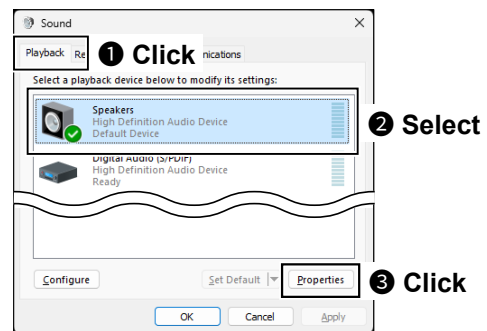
Sound ×

Playback Re ❶ Click nications

Select a playback device below to modify its settings:

Speakers
High Definition Audio Device
Default Device

❷ Select

Digital Audio (S/PDIF)
High Definition Audio Device
Ready

Configure

Set Default

Properties

❸ Click

OK Cancel Apply